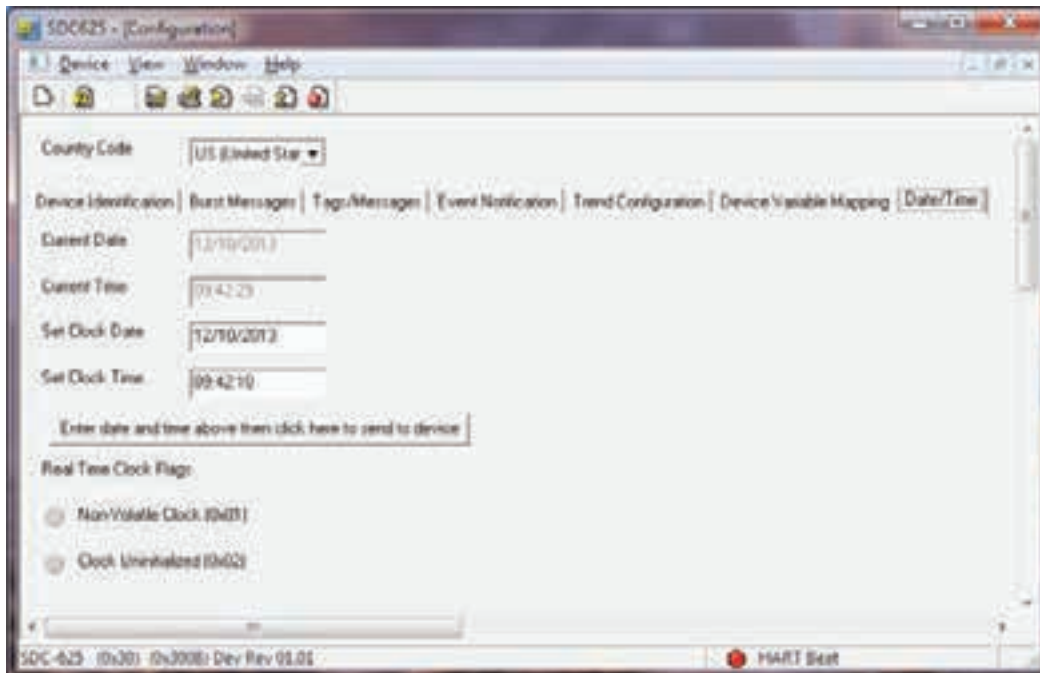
SDC625 - [Configuration]

Device View Window Help

County Code US (United Star

Device Identification | Burst Messages | Tags/Messages | Event Notification | Trend Configuration | Device Variable Mapping | Date/Time

Current Date 12/10/2013

Current Time 09:42:29

Set Clock Date 12/10/2013

Set Clock Time 09:42:10

Enter date and time above then click here to send to device

Real Time Clock Flags

Non-Volatile Clock (0x01)

Clock Uninitialized (0x02)

SDC-625 (0x30) (0x3008) Dev Rev 01.01

HART Beat